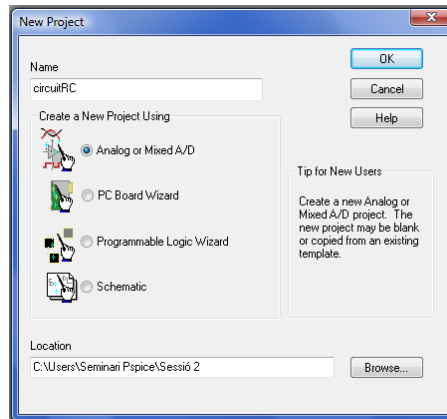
New Project

Name
circuitRC

OK
Cancel
Help

Create a New Project Using
Analog or Mixed A/D
PC Board Wizard
Programmable Logic Wizard
Schematic

Tip for New Users
Create a new Analog or Mixed A/D project. The new project may be blank or copied from an existing template.

Location
C:\Users\Seminari Pspice\Sessió 2
Browse...